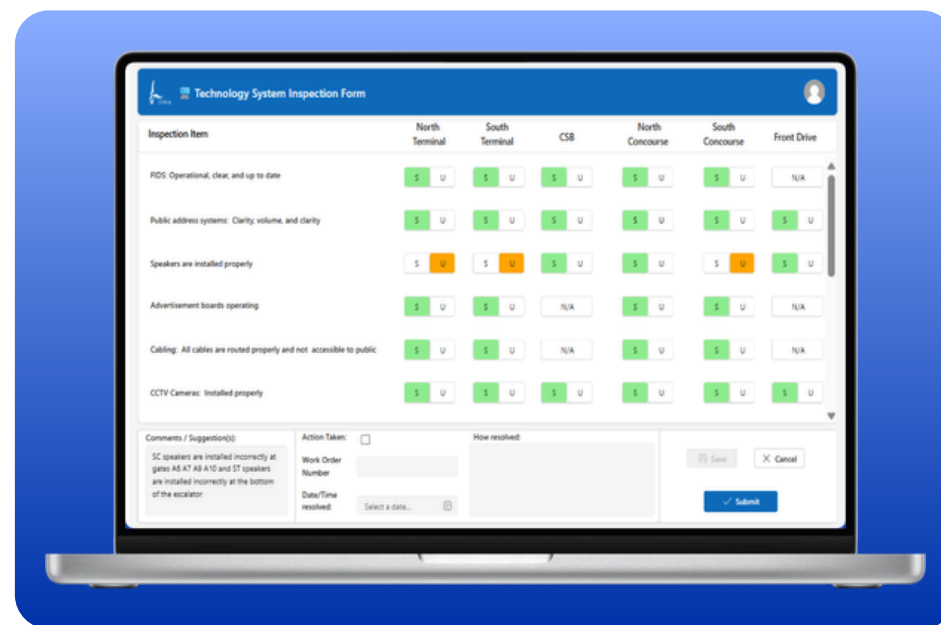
Technology System Inspection Form

| Inspection Item | North Terminal | South Terminal | CSB | North Concourse | South Concourse | Front Drive |
|---|---|---|---|---|---|---|
| FIDS: Operational, clear, and up to date | S U | S U | S U | S U | S U | N/A |
| Public address systems: Clarity, volume, and clarity | S U | S U | S U | S U | S U | S U |
| Speakers are installed properly | S U | S U | S U | S U | S U | S U |
| Advertisement boards operating | S U | S U | N/A | S U | S U | N/A |
| Cabling: All cables are routed properly and not accessible to public | S U | S U | N/A | S U | S U | N/A |
| CCTV Cameras: Installed properly | S U | S U | S U | S U | S U | S U |

Comments / Suggestion(s):
SC speakers are installed incorrectly at gates A6 A7 A9 A10 and ST speakers are installed incorrectly at the bottom of the escalator

Action Taken:
Work Order Number
Date/Time resolved:
Select a date...

How resolved:

Save
Cancel
Submit